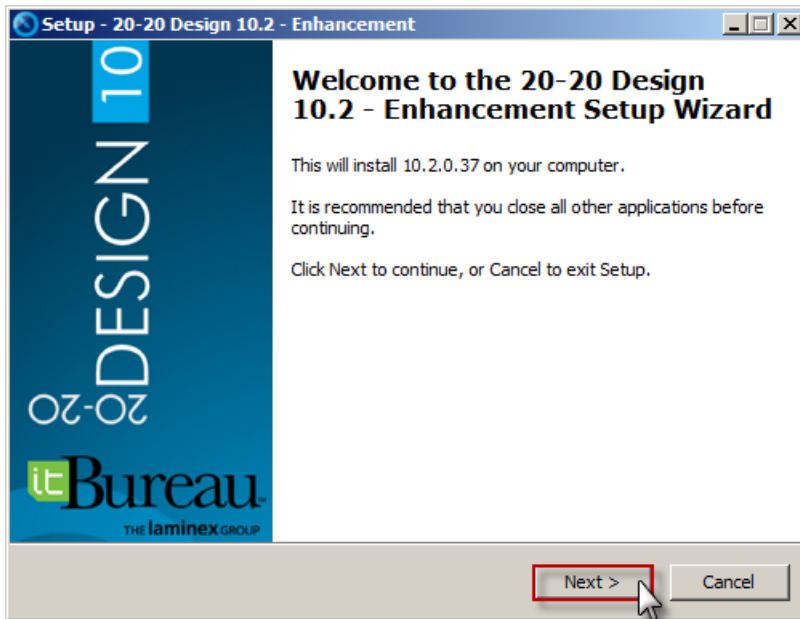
Setup - 20-20 Design 10.2 - Enhancement

20-20 DESIGN 10

itBureau
THE laminex GROUP

Welcome to the 20-20 Design 10.2 - Enhancement Setup Wizard

This will install 10.2.0.37 on your computer.

It is recommended that you close all other applications before continuing.

Click Next to continue, or Cancel to exit Setup.

Next >

Cancel